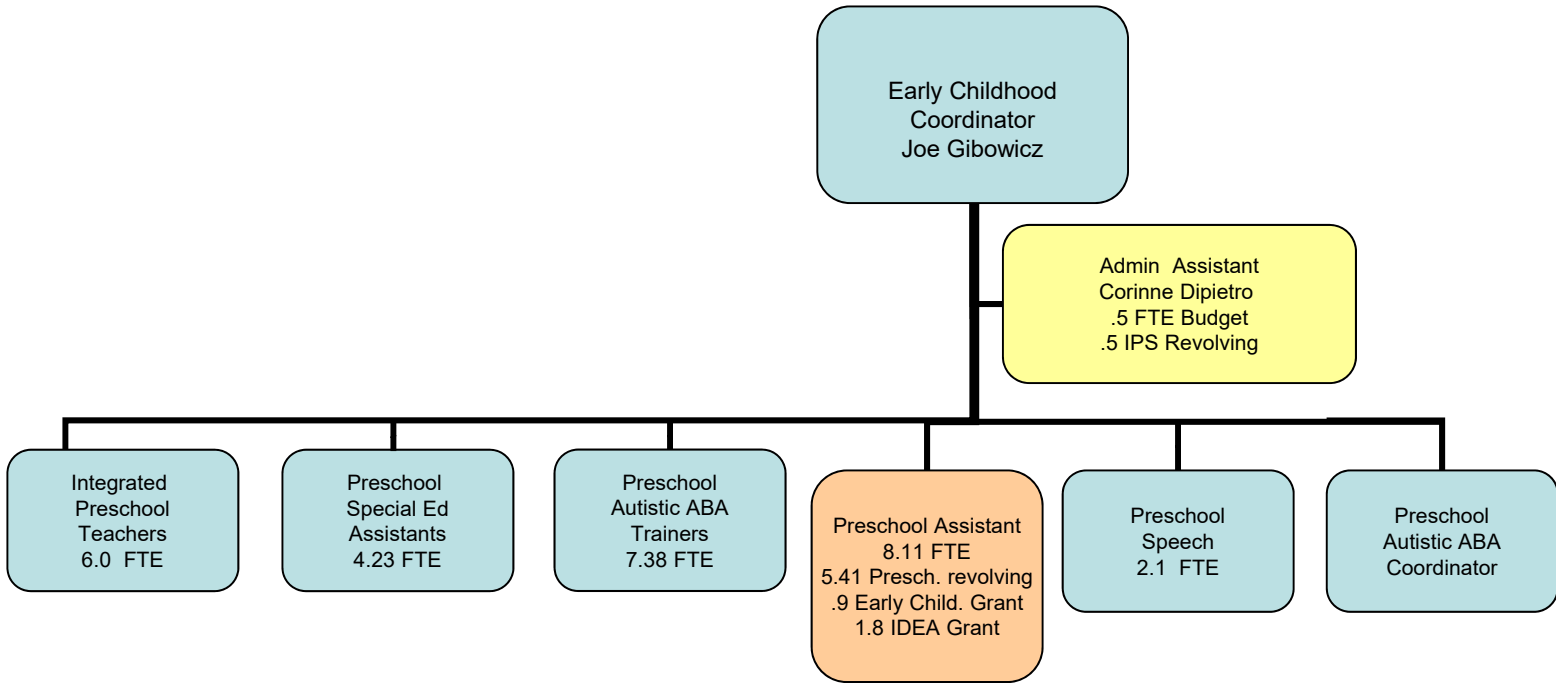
Early Childhood Coordinator
Joe Gibowicz

Admin Assistant
Corinne Dipietro
.5 FTE Budget
.5 IPS Revolving

Integrated Preschool Teachers
6.0 FTE

Preschool Special Ed Assistants
4.23 FTE

Preschool Autistic ABA Trainers
7.38 FTE

Preschool Assistant
8.11 FTE
5.41 Presch. revolving
.9 Early Child. Grant
1.8 IDEA Grant

Preschool Speech
2.1 FTE

Preschool Autistic ABA Coordinator